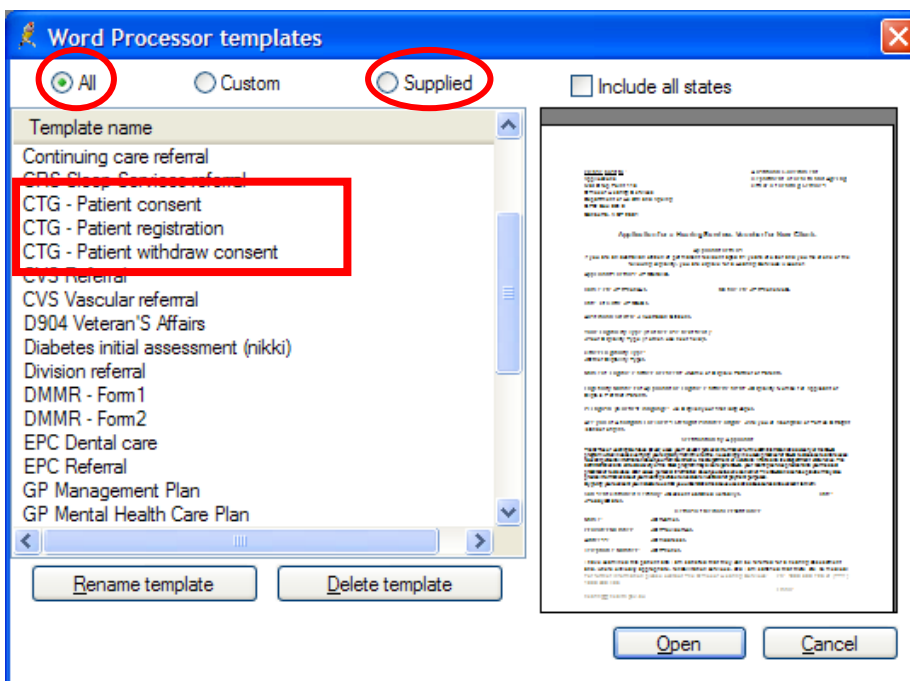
Word Processor templates

All
Custom
Supplied

Include all states

Template name
Continuing care referral
CRS Sleep Services referral
CTG - Patient consent
CTG - Patient registration
CTG - Patient withdraw consent
CVS Referral
CVS Vascular referral
D904 Veteran'S Affairs
Diabetes initial assessment (nikki)
Division referral
DMMR - Form1
DMMR - Form2
EPC Dental care
EPC Referral
GP Management Plan
GP Mental Health Care Plan

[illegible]

Rename template
Delete template
Open
Cancel